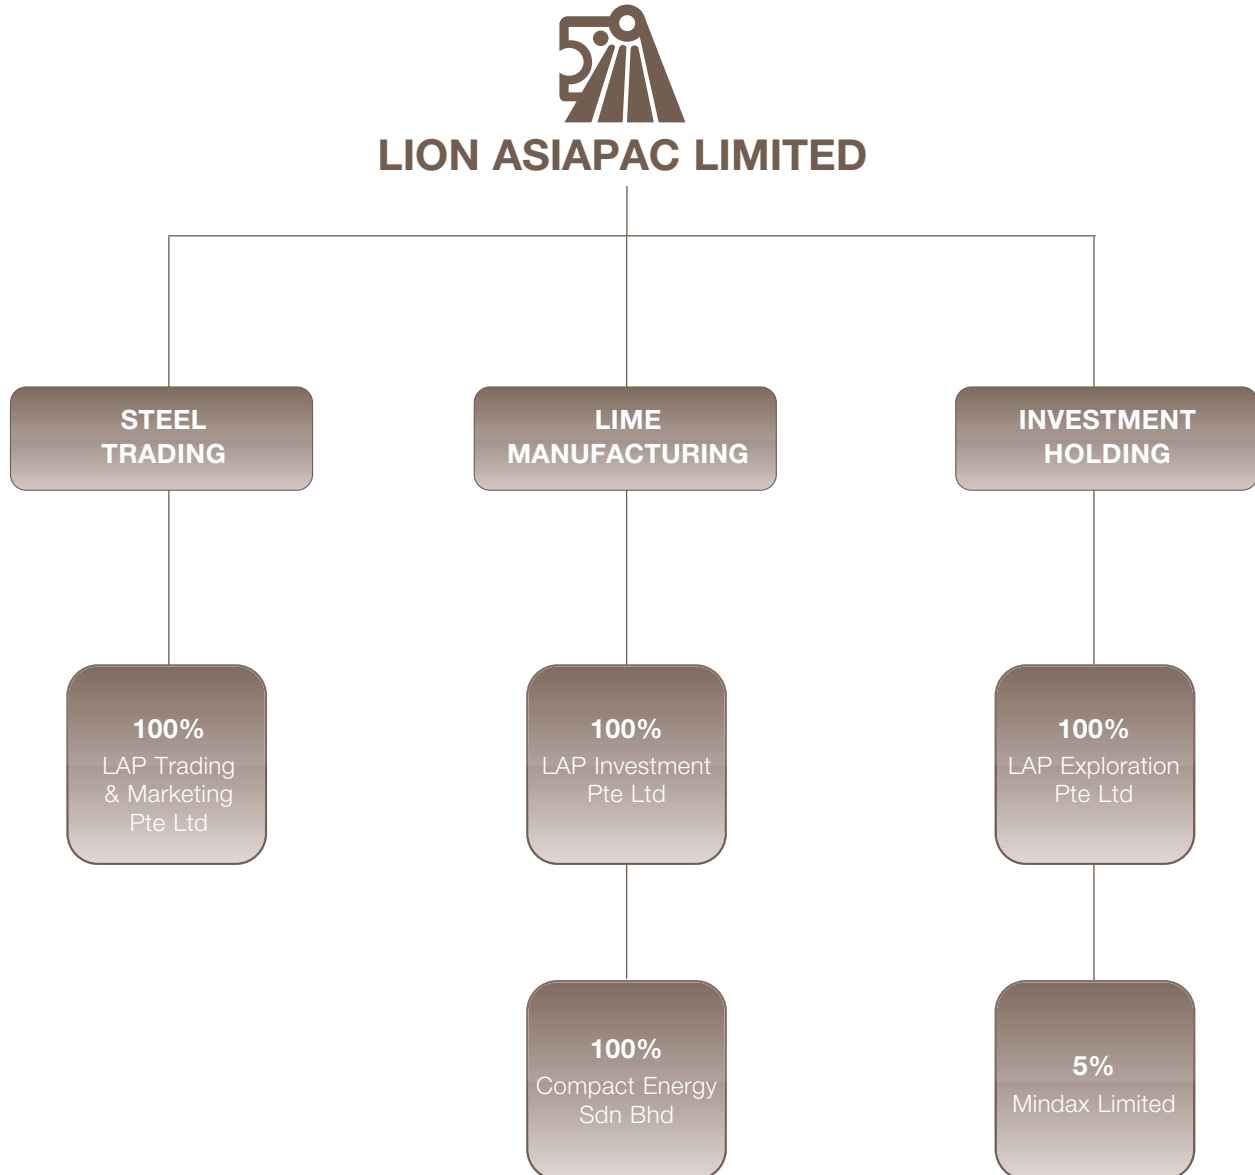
LION ASIAPAC LIMITED

STEEL TRADING

LIME MANUFACTURING

INVESTMENT HOLDING

100%
LAP Trading & Marketing Pte Ltd

100%
LAP Investment Pte Ltd

100%
LAP Exploration Pte Ltd

100%
Compact Energy Sdn Bhd

5%
Mindax Limited